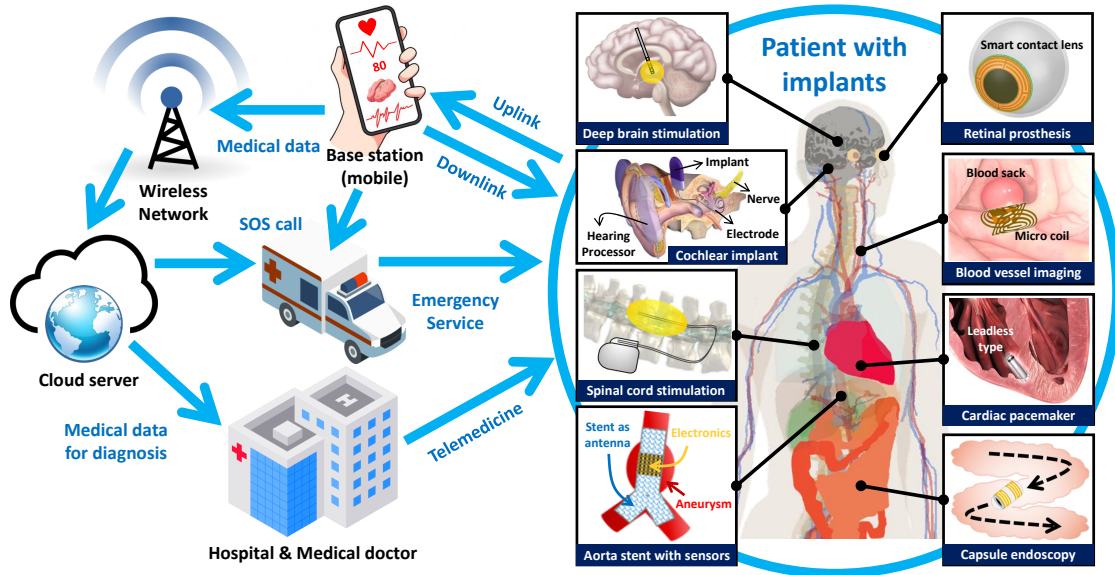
80

Medical data

Base station (mobile)

Uplink

Downlink

Wireless Network

SOS call

Cloud server

Emergency Service

Medical data for diagnosis

Telemedicine

Hospital & Medical doctor

Patient with implants

Deep brain stimulation

Implant

Nerve

Hearing Processor

Electrode

Cochlear implant

Spinal cord stimulation

Stent as antenna

Electronics

Aneurysm

Aorta stent with sensors

Smart contact lens

Retinal prosthesis

Blood sack

Micro coil

Blood vessel imaging

Leadless type

Cardiac pacemaker

Capsule endoscopy